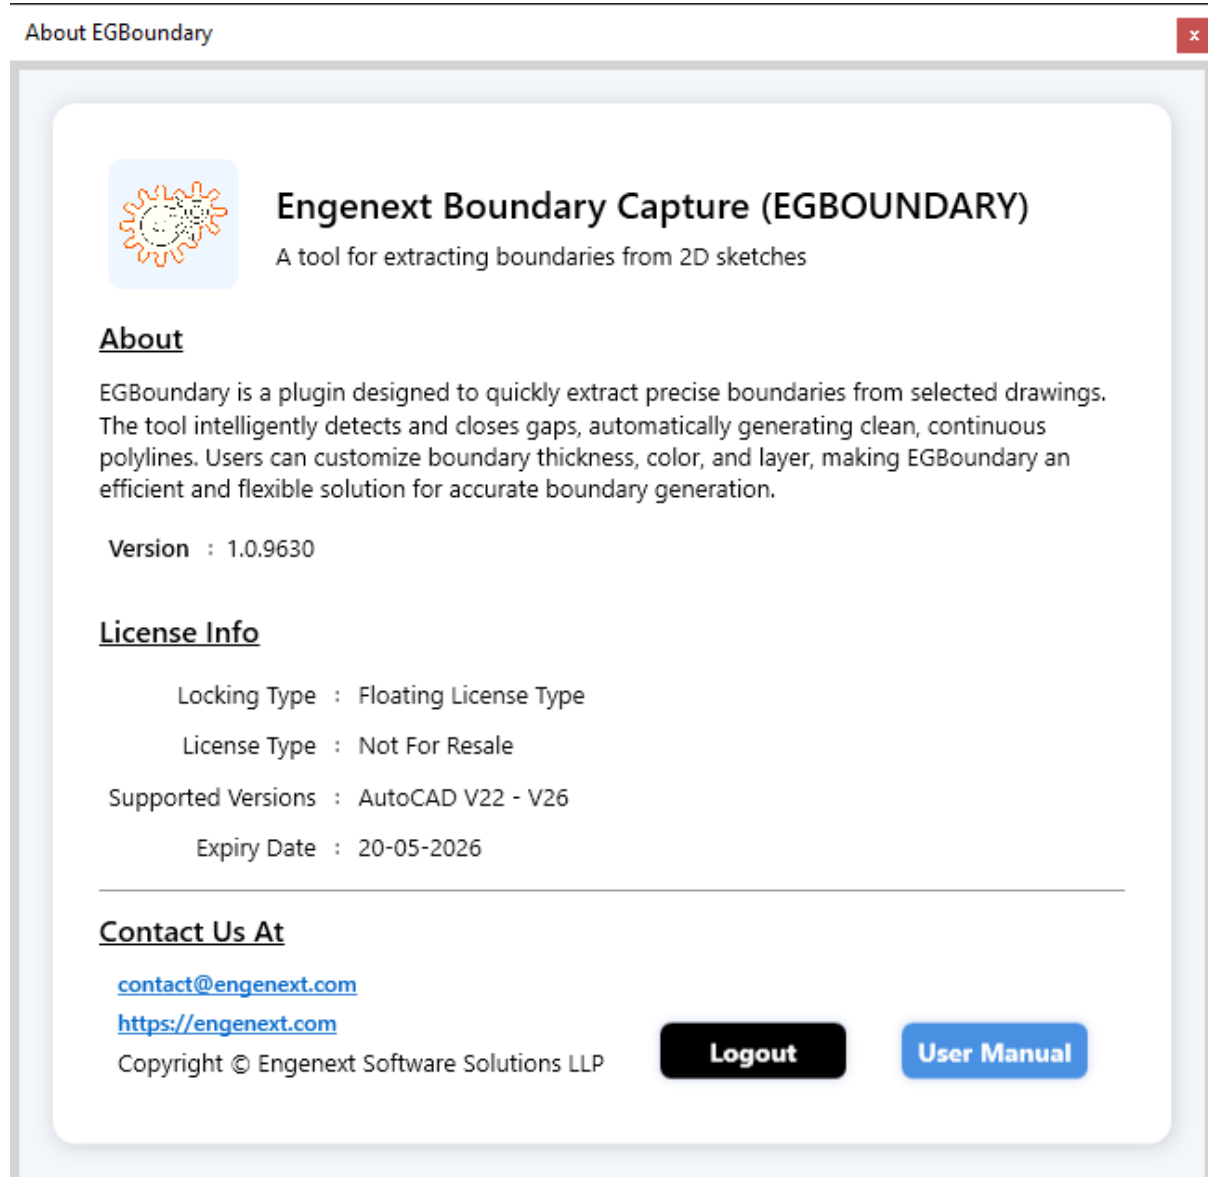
About EGBoundary

x

Engenext Boundary Capture (EGBOUNDARY)

A tool for extracting boundaries from 2D sketches

About

EGBoundary is a plugin designed to quickly extract precise boundaries from selected drawings. The tool intelligently detects and closes gaps, automatically generating clean, continuous polylines. Users can customize boundary thickness, color, and layer, making EGBoundary an efficient and flexible solution for accurate boundary generation.

Version : 1.0.9630

License Info

Locking Type : Floating License Type

License Type : Not For Resale

Supported Versions : AutoCAD V22 - V26

Expiry Date : 20-05-2026

Contact Us At

contact@engenext.com

https://engenext.com

Copyright © Engenext Software Solutions LLP

Logout

User Manual